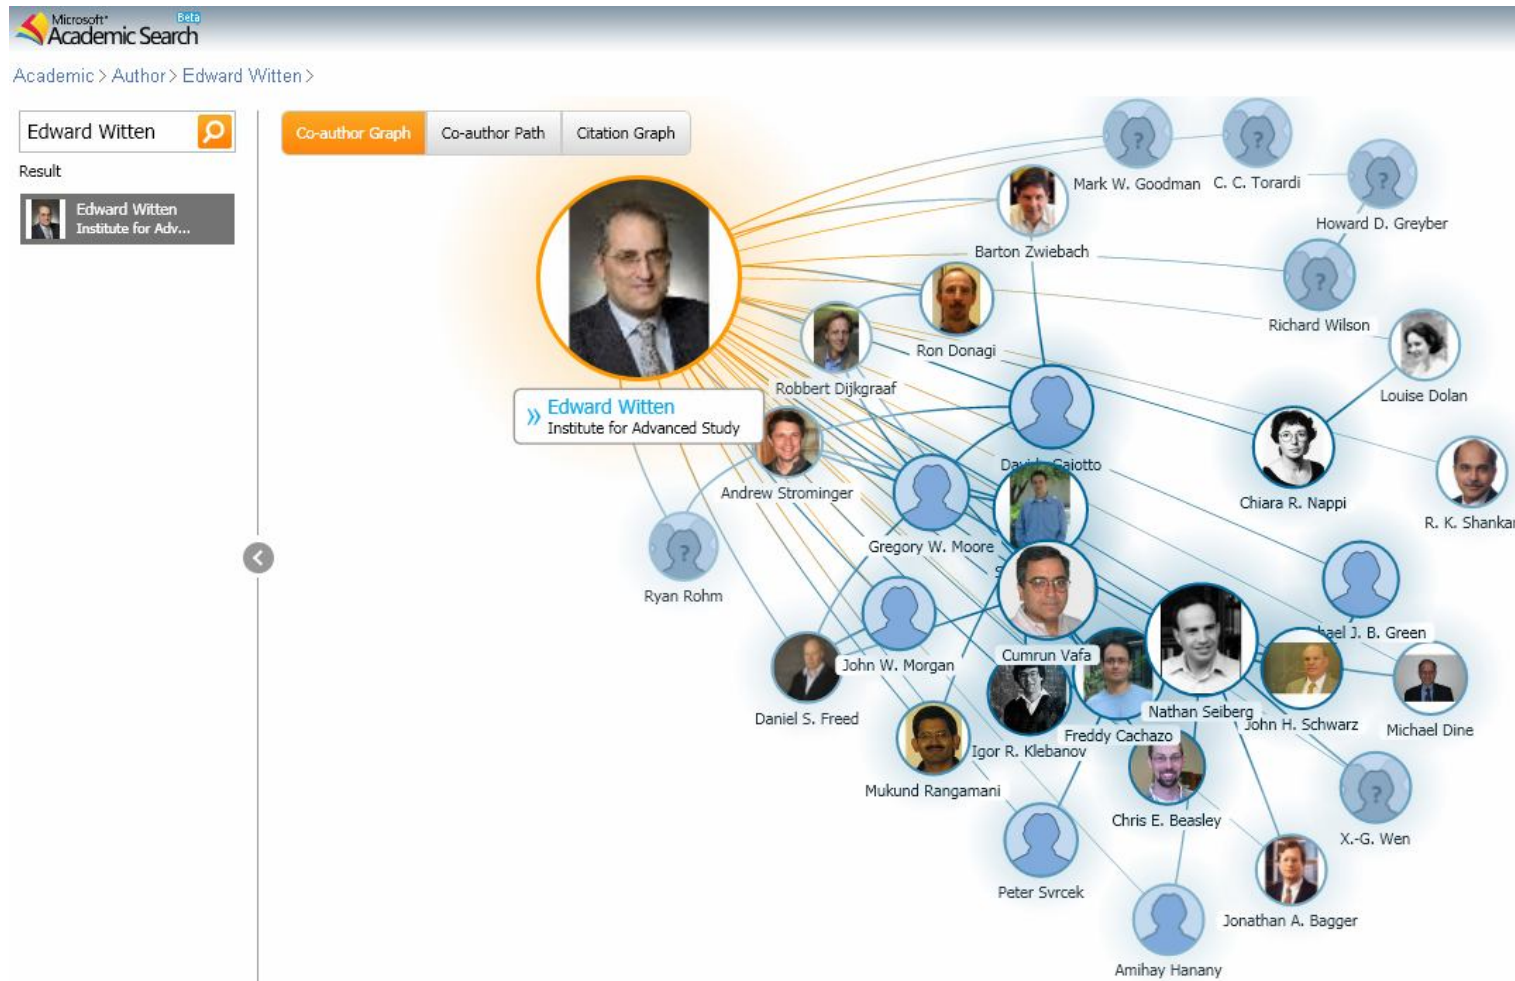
Microsoft® Academic Search Beta

Academic > Author > Edward Witten >

Edward Witten

Result

Edward Witten
Institute for Adv...

Co-author Graph
Co-author Path
Citation Graph

Mark W. Goodman
C. C. Torardi
Howard D. Greyber
Barton Zwiebach
Richard Wilson
Ron Donagi
Louise Dolan
Robbert Dijkgraaf
Edward Witten
Institute for Advanced Study
Davide Gaiotto
Chiara R. Nappi
R. K. Shankar
Andrew Strominger
Gregory W. Moore
Ryan Rohm
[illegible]ael J. B. Green
John W. Morgan
Cumrun Vafa
Daniel S. Freed
Nathan Seiberg
John H. Schwarz
Michael Dine
Freddy Cachazo
Igor R. Klebanov
Mukund Rangamani
Chris E. Beasley
X.-G. Wen
Peter Svrcek
Jonathan A. Bagger
Amihay Hanany